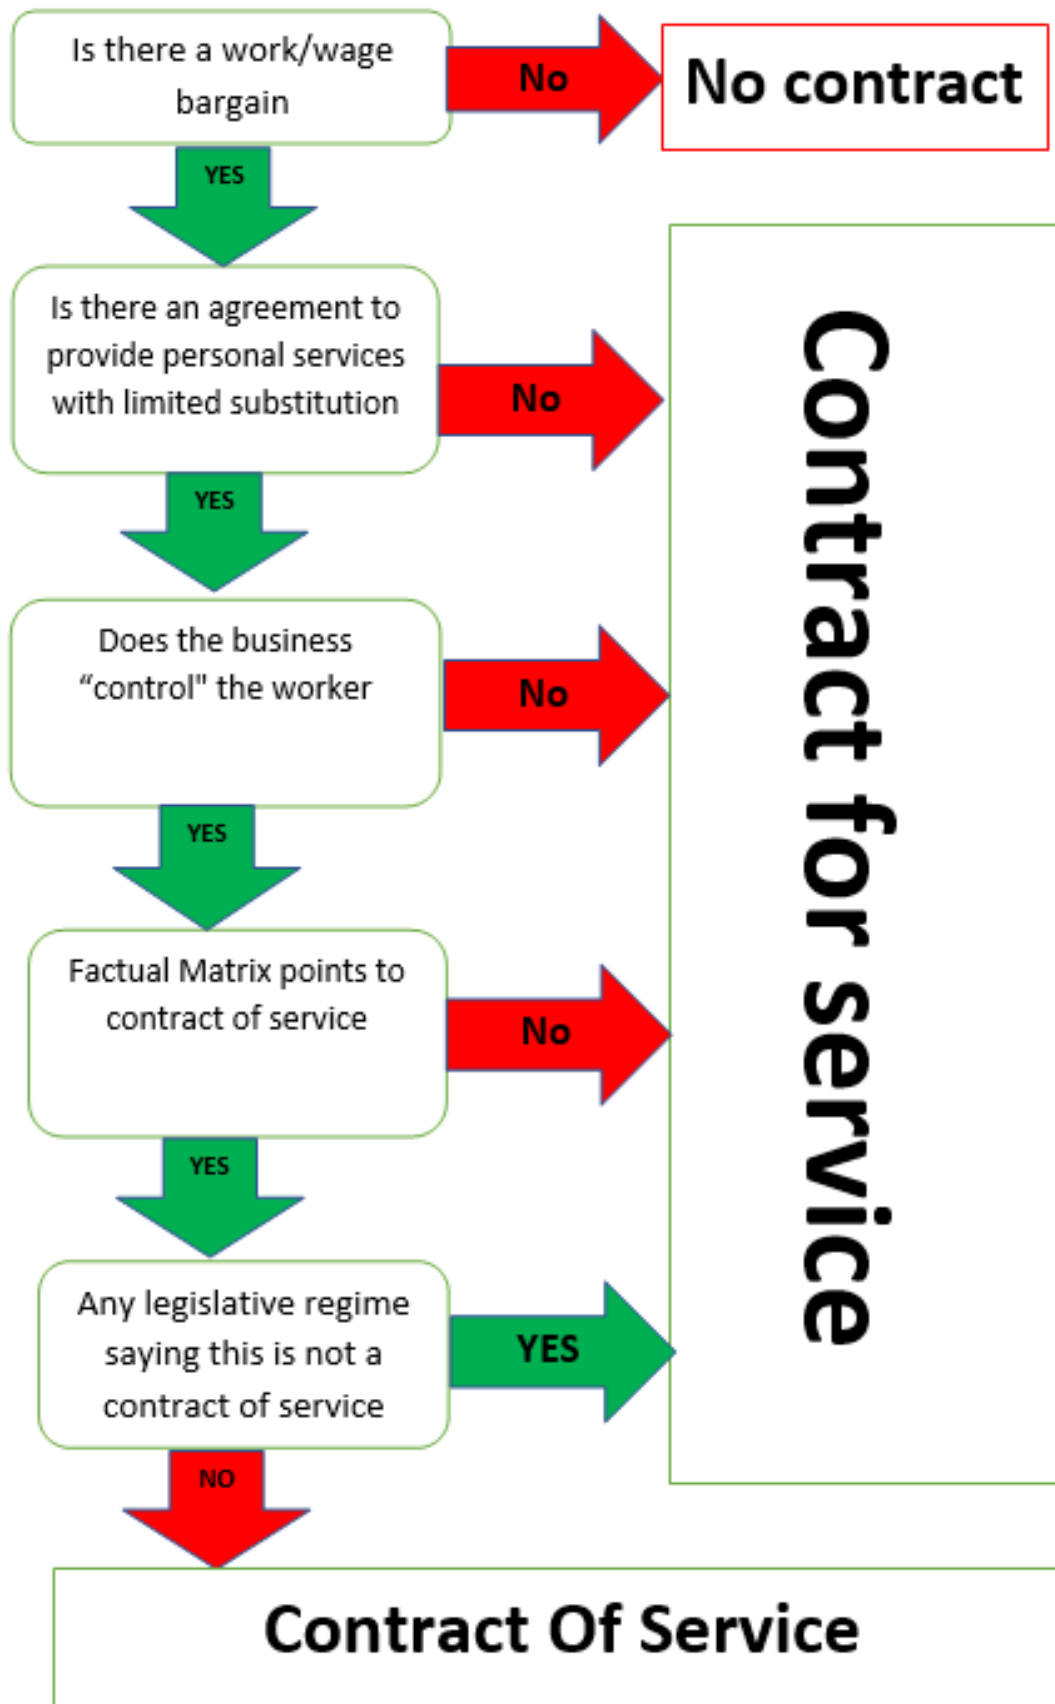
Is there a work/wage bargain

No

No contract

YES

Is there an agreement to provide personal services with limited substitution

No

Contract for service

YES

Does the business “control" the worker

No

YES

Factual Matrix points to contract of service

No

YES

Any legislative regime saying this is not a contract of service

YES

NO

Contract Of Service